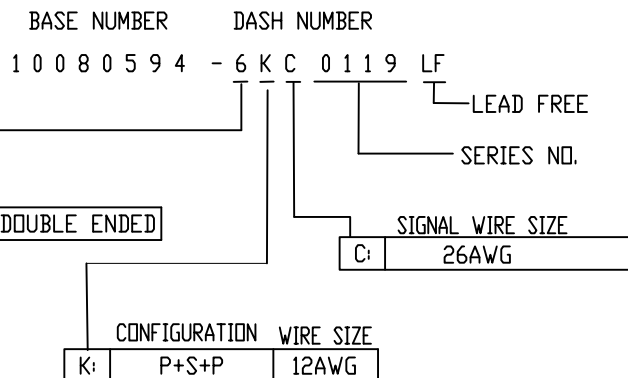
BASE NUMBER DASH NUMBER

10080594 - 6 K C 0119 LF

LEAD FREE

SERIES NO.

DOUBLE ENDED

SIGNAL WIRE SIZE

| C: | 26AWG |
|---|---|

| | CONFIGURATION | WIRE SIZE |
|---|---|---|
| K: | P+S+P | 12AWG |